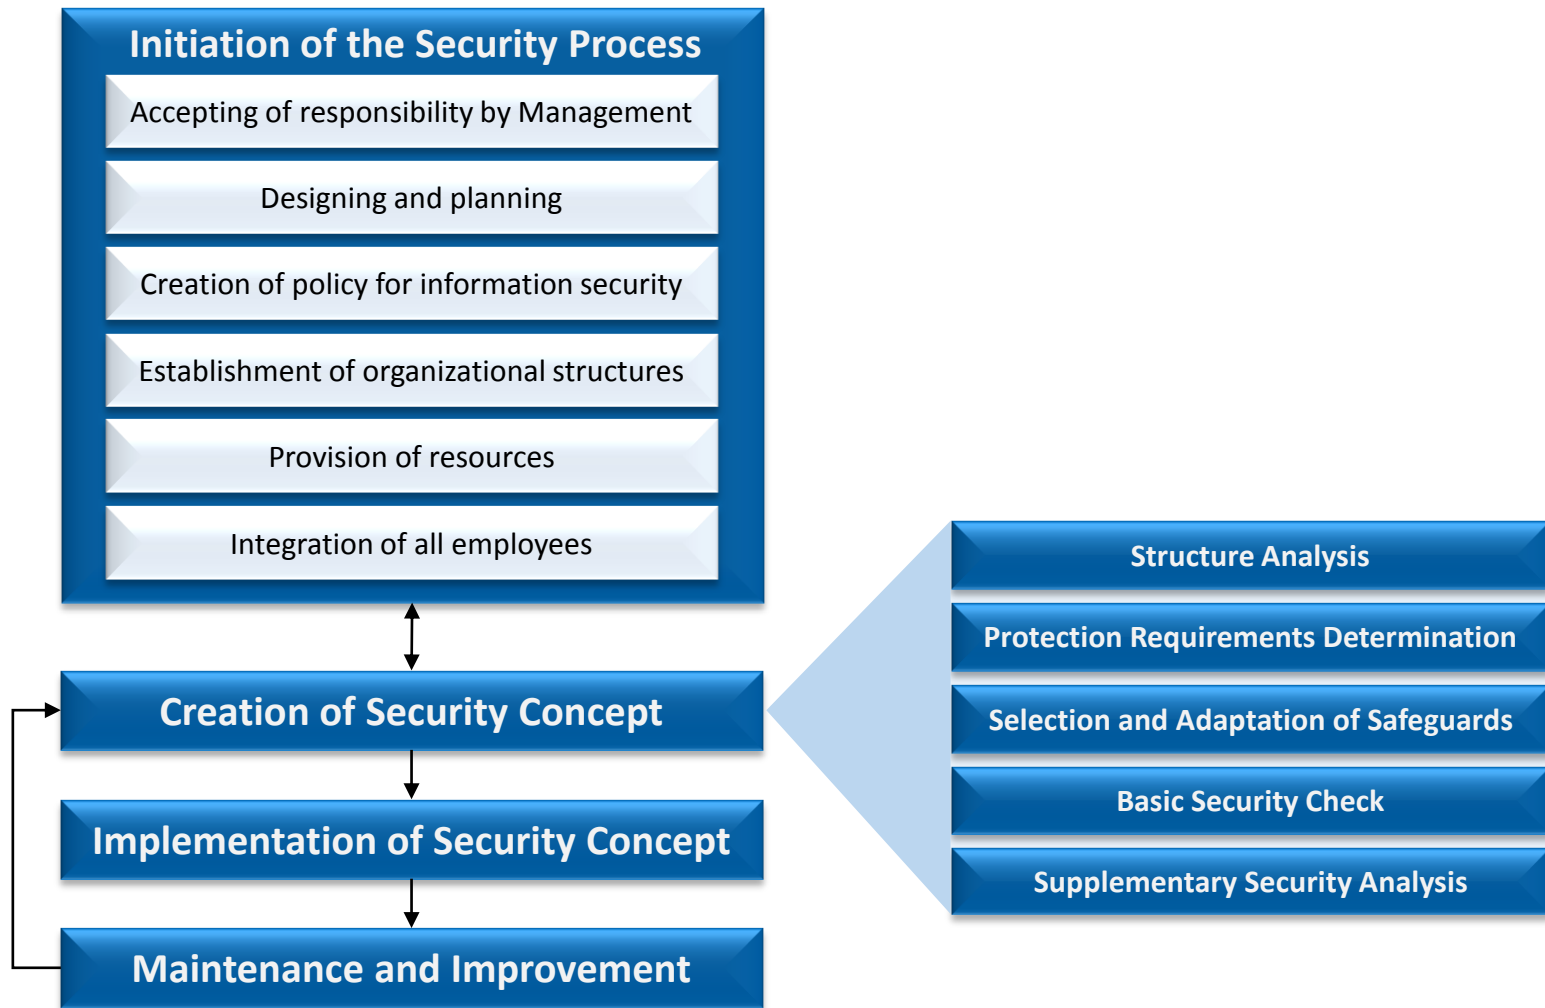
Initiation of the Security Process

Accepting of responsibility by Management

Designing and planning

Creation of policy for information security

Establishment of organizational structures

Provision of resources

Integration of all employees

Creation of Security Concept

Implementation of Security Concept

Maintenance and Improvement

Structure Analysis

Protection Requirements Determination

Selection and Adaptation of Safeguards

Basic Security Check

Supplementary Security Analysis